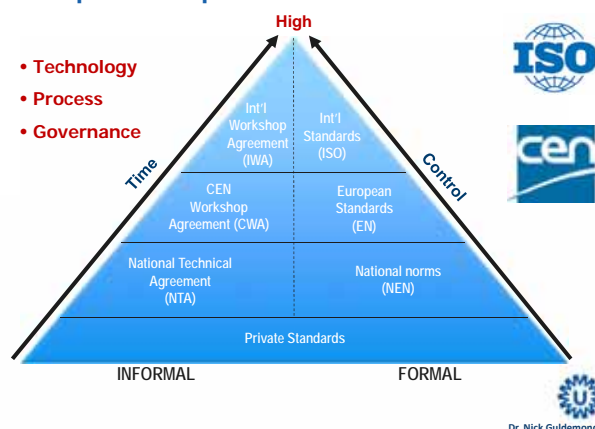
High

• Technology
• Process
• Governance

Time

Control

Int'l Workshop Agreement (IWA)

Int'l Standards (ISO)

CEN Workshop Agreement (CWA)

European Standards (EN)

National Technical Agreement (NTA)

National norms (NEN)

Private Standards

INFORMAL

FORMAL

ISO

cen

Dr. Nick Guldemond